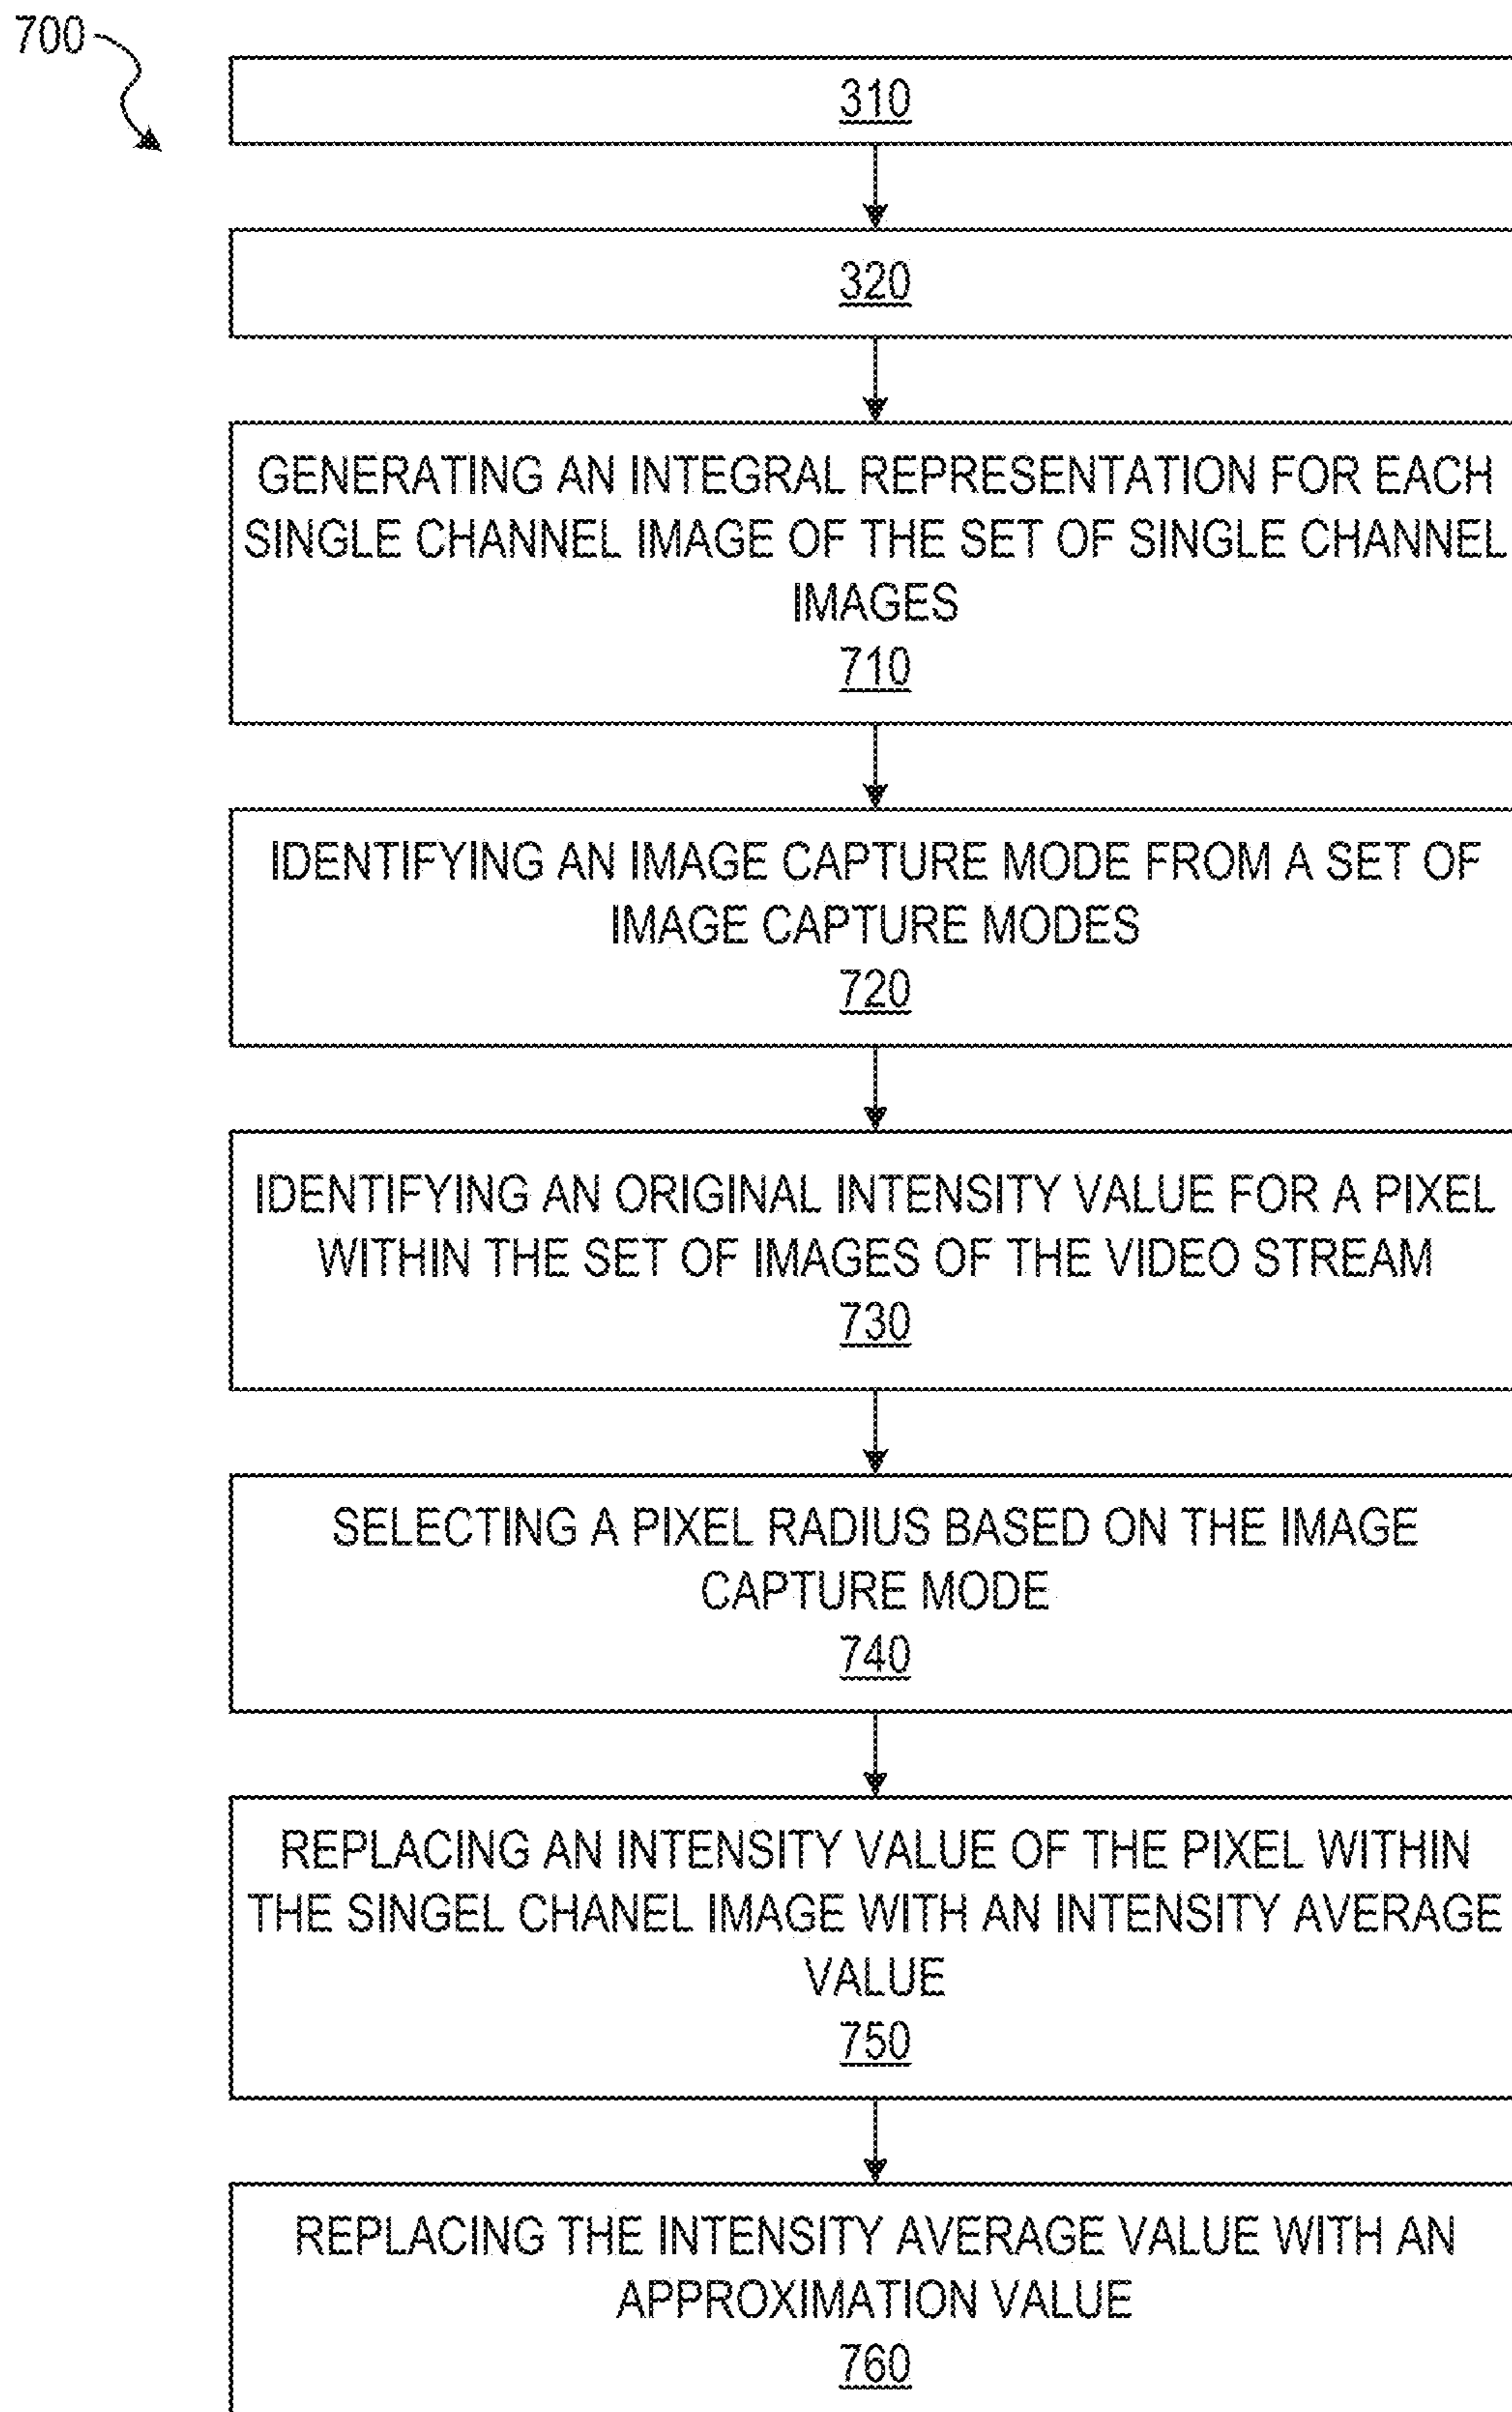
700

310

320

GENERATING AN INTEGRAL REPRESENTATION FOR EACH SINGLE CHANNEL IMAGE OF THE SET OF SINGLE CHANNEL IMAGES
710

IDENTIFYING AN IMAGE CAPTURE MODE FROM A SET OF IMAGE CAPTURE MODES
720

IDENTIFYING AN ORIGINAL INTENSITY VALUE FOR A PIXEL WITHIN THE SET OF IMAGES OF THE VIDEO STREAM
730

SELECTING A PIXEL RADIUS BASED ON THE IMAGE CAPTURE MODE
740

REPLACING AN INTENSITY VALUE OF THE PIXEL WITHIN THE SINGEL CHANEL IMAGE WITH AN INTENSITY AVERAGE VALUE
750

REPLACING THE INTENSITY AVERAGE VALUE WITH AN APPROXIMATION VALUE
760